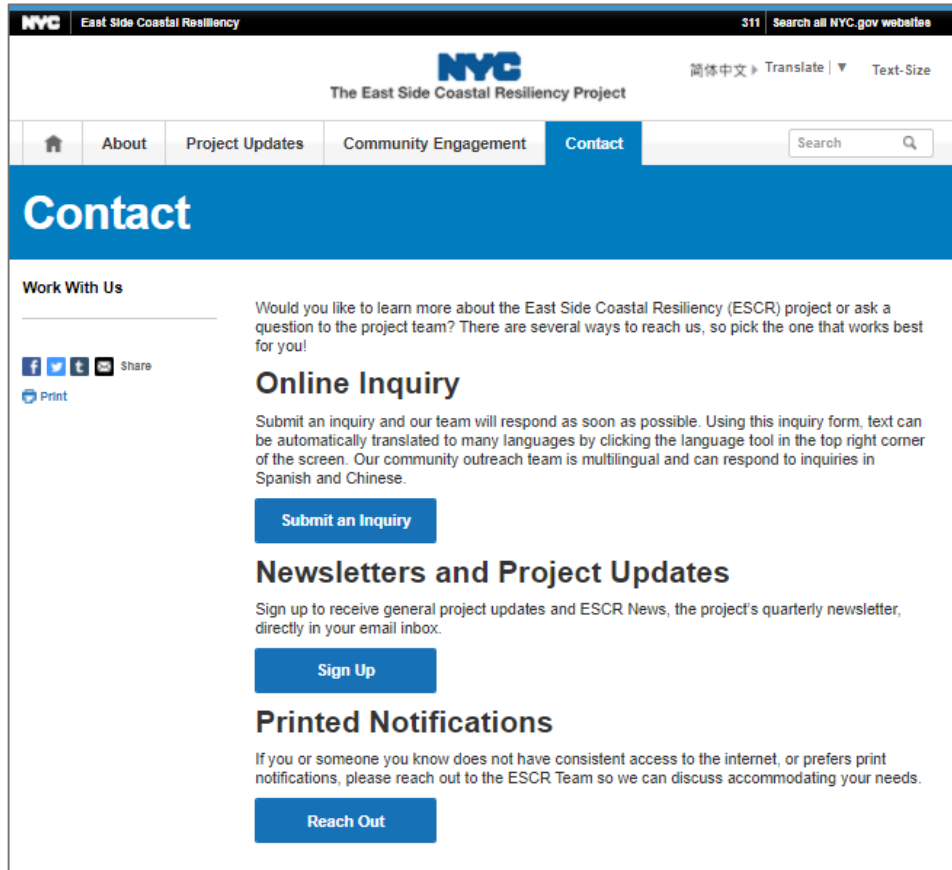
NYC East Side Coastal Resiliency

311 Search all NYC.gov websites

NYC
The East Side Coastal Resiliency Project

简体中文 Translate ▼ Text-Size

About Project Updates Community Engagement Contact Search

Contact

Work With Us

Share

Print

Would you like to learn more about the East Side Coastal Resiliency (ESCR) project or ask a question to the project team? There are several ways to reach us, so pick the one that works best for you!

Online Inquiry

Submit an inquiry and our team will respond as soon as possible. Using this inquiry form, text can be automatically translated to many languages by clicking the language tool in the top right corner of the screen. Our community outreach team is multilingual and can respond to inquiries in Spanish and Chinese.

Submit an Inquiry

Newsletters and Project Updates

Sign up to receive general project updates and ESCR News, the project's quarterly newsletter, directly in your email inbox.

Sign Up

Printed Notifications

If you or someone you know does not have consistent access to the internet, or prefers print notifications, please reach out to the ESCR Team so we can discuss accommodating your needs.

Reach Out